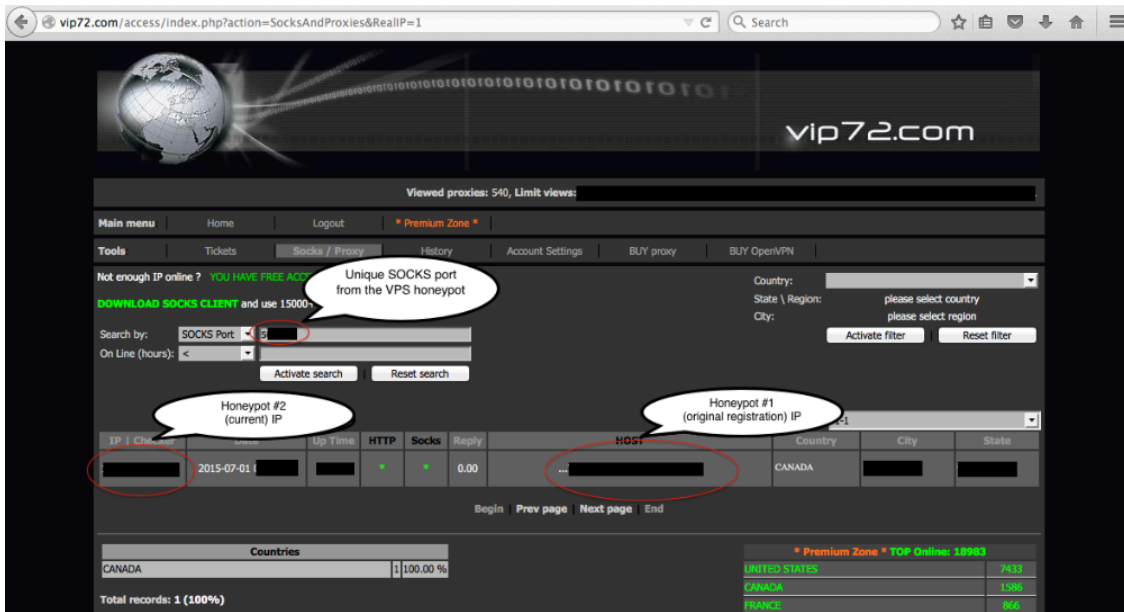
vip72.com/access/index.php?action=SocksAndProxies&RealIP=1

Search

vip72.com

Viewed proxies: 540, Limit views:

Main menu | Home | Logout | * Premium Zone *

Tools | Tickets | Socks / Proxy | History | Account Settings | BUY proxy | BUY OpenVPN

Not enough IP online ? YOU HAVE FREE ACC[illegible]

DOWNLOAD SOCKS CLIENT and use 15000-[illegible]

Unique SOCKS port from the VPS honeypot

Search by: SOCKS Port
On Line (hours): <

Activate search | Reset search

Country:
State \ Region: please select country
City: please select region

Activate filter | Reset filter

Honeypot #2 (current) IP

Honeypot #1 (original registration) IP

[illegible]-1

| IP \| Ch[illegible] | Date | Up Time | HTTP | Socks | Reply | HOST | Country | City | State |
|---|---|---|---|---|---|---|---|---|---|
| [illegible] | 2015-07-01 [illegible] | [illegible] | * | * | 0.00 | ...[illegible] | CANADA | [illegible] | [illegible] |

Begin | Prev page | Next page | End

| Countries | | |
|---|---|---|
| CANADA | 1 | 100.00 % |

Total records: 1 (100%)

* Premium Zone * TOP Online: 18983

| UNITED STATES | 7433 |
|---|---|
| CANADA | 1586 |
| FRANCE | 866 |